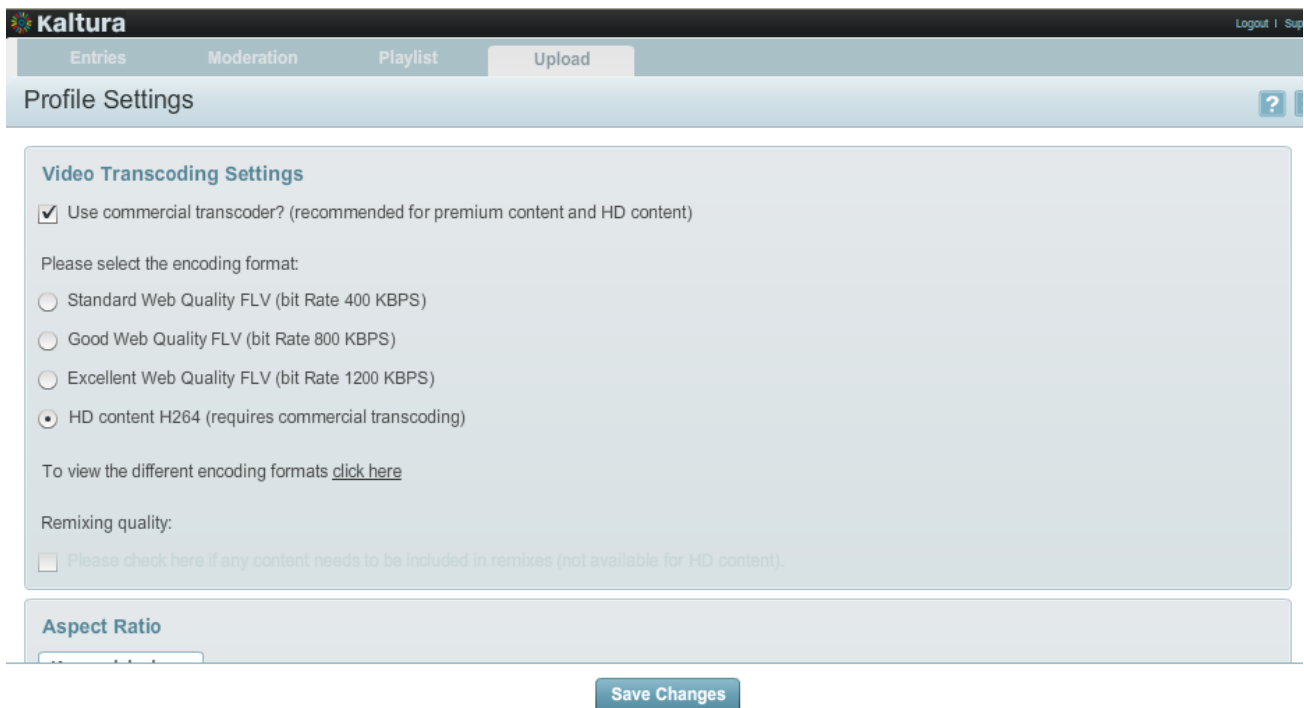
Kaltura

Logout | Sup

Entries Moderation Playlist Upload

Profile Settings

?

Video Transcoding Settings

Use commercial transcoder? (recommended for premium content and HD content)

Please select the encoding format:

Standard Web Quality FLV (bit Rate 400 KBPS)

Good Web Quality FLV (bit Rate 800 KBPS)

Excellent Web Quality FLV (bit Rate 1200 KBPS)

HD content H264 (requires commercial transcoding)

To view the different encoding formats click here

Remixing quality:

Please check here if any content needs to be included in remixes (not available for HD content).

Aspect Ratio

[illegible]

Save Changes